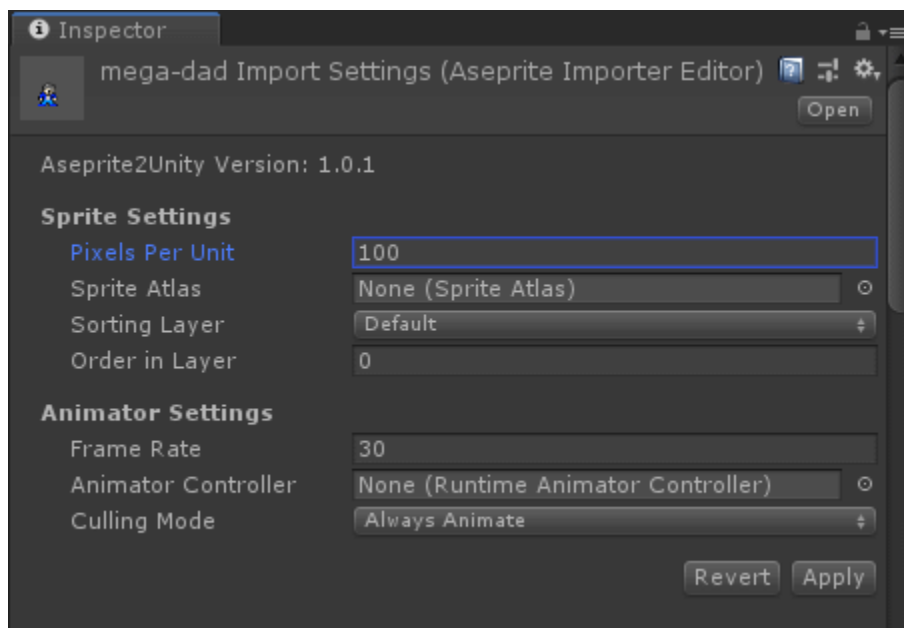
Inspector

mega-dad Import Settings (Aseprite Importer Editor)

Open

Aseprite2Unity Version: 1.0.1

Sprite Settings

| | |
|---|---|
| Pixels Per Unit | 100 |
| Sprite Atlas | None (Sprite Atlas) |
| Sorting Layer | Default |
| Order in Layer | 0 |

Animator Settings

| | |
|---|---|
| Frame Rate | 30 |
| Animator Controller | None (Runtime Animator Controller) |
| Culling Mode | Always Animate |

Revert Apply